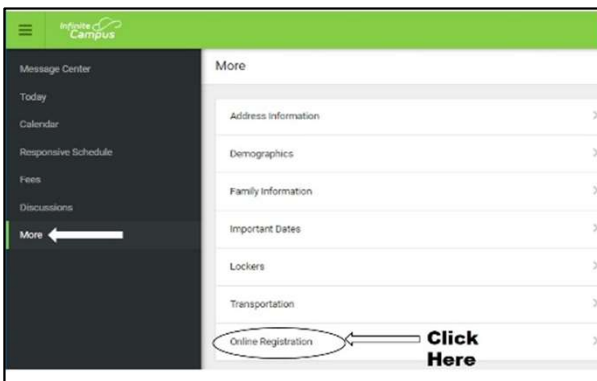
Infinite Campus

Message Center
Today
Calendar
Responsive Schedule
Fees
Discussions
More

More

Address Information
Demographics
Family Information
Important Dates
Lockers
Transportation
Online Registration

Click Here